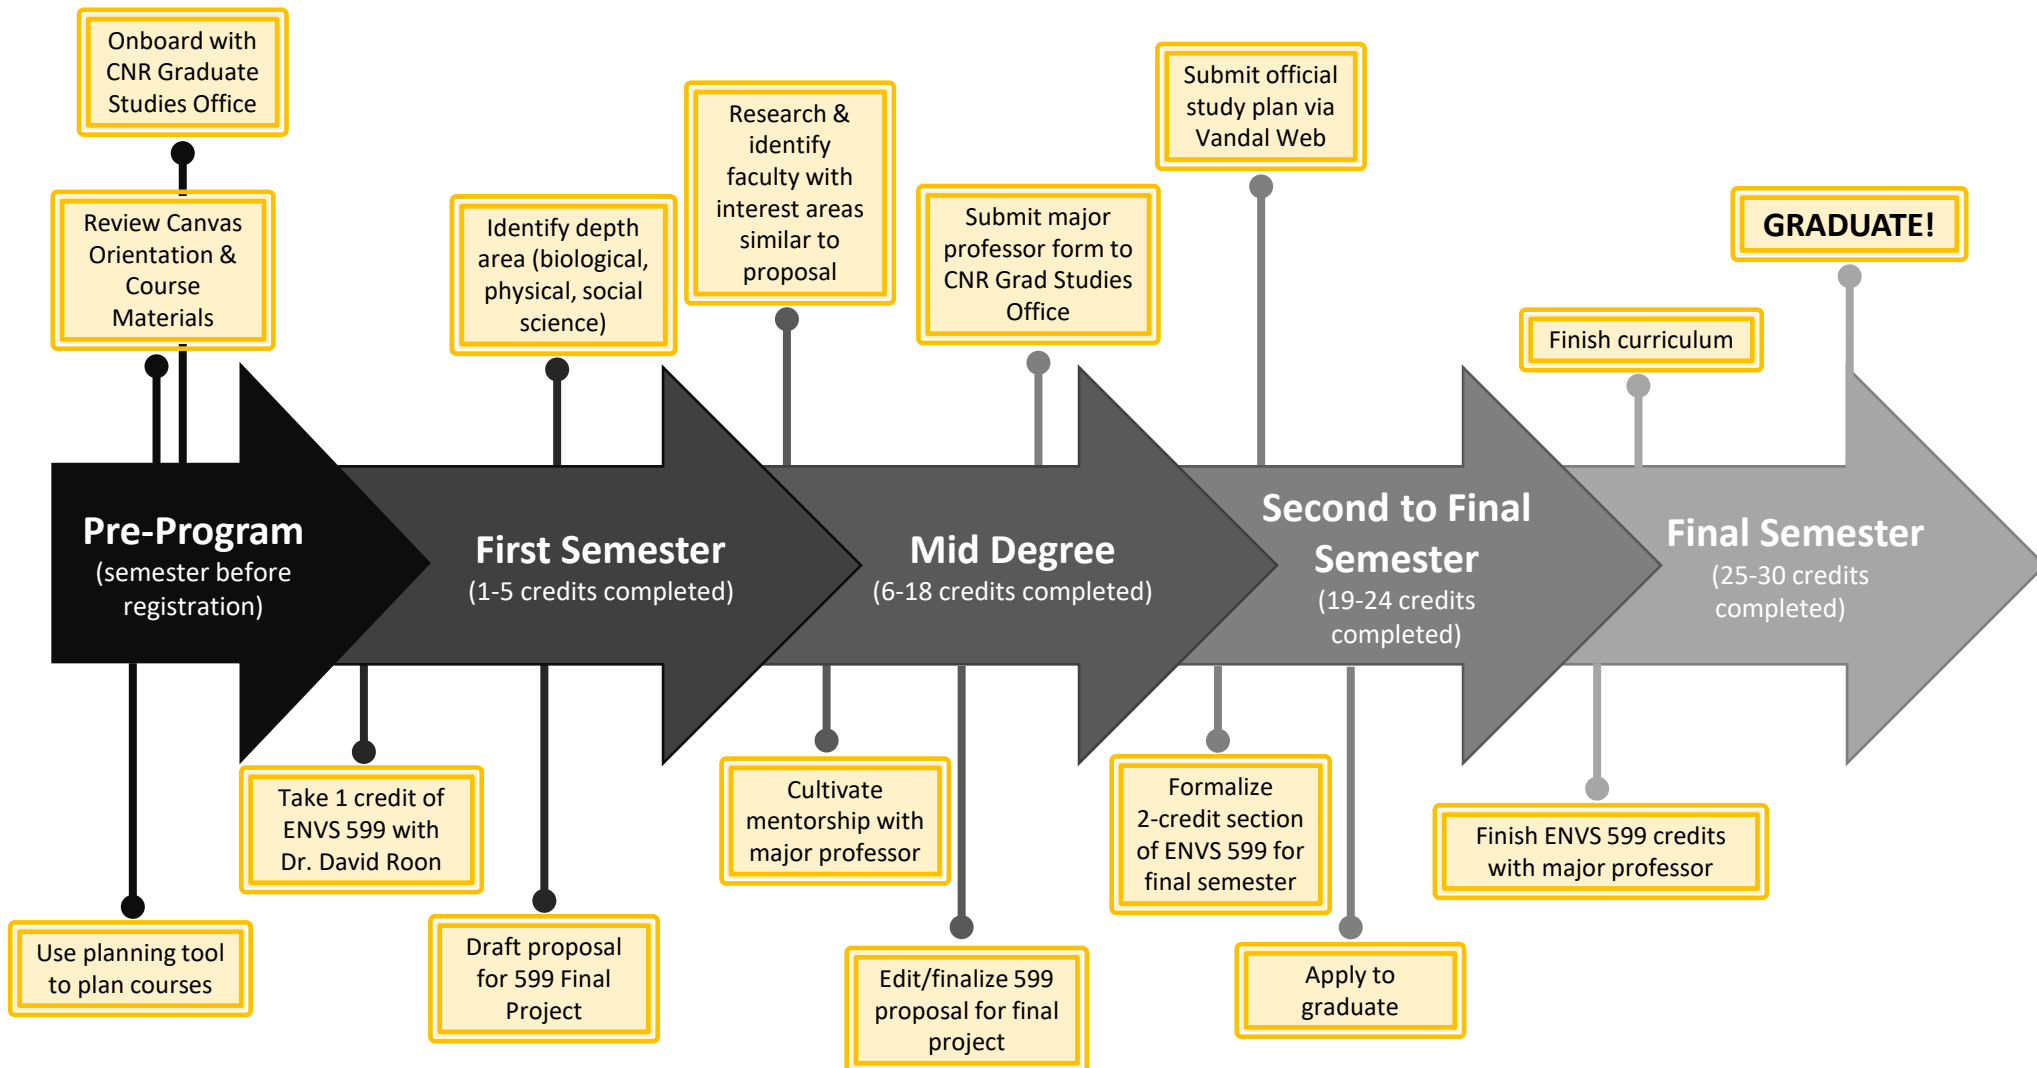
Onboard with CNR Graduate Studies Office

Review Canvas Orientation & Course Materials

Identify depth area (biological, physical, social science)

Research & identify faculty with interest areas similar to proposal

Submit major professor form to CNR Grad Studies Office

Submit official study plan via Vandal Web

GRADUATE!

Finish curriculum

Pre-Program
(semester before registration)

First Semester
(1-5 credits completed)

Mid Degree
(6-18 credits completed)

Second to Final Semester
(19-24 credits completed)

Final Semester
(25-30 credits completed)

Take 1 credit of ENVS 599 with Dr. David Roon

Use planning tool to plan courses

Draft proposal for 599 Final Project

Cultivate mentorship with major professor

Edit/finalize 599 proposal for final project

Formalize 2-credit section of ENVS 599 for final semester

Apply to graduate

Finish ENVS 599 credits with major professor